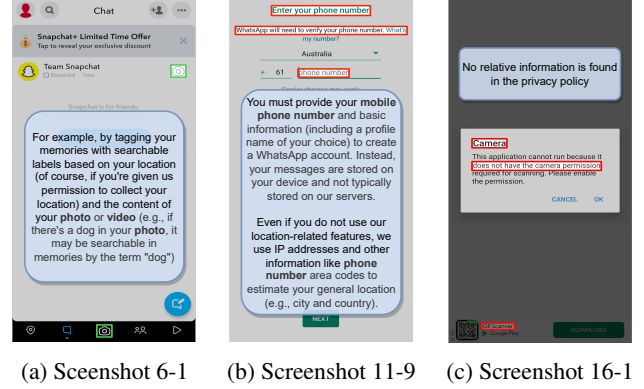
Chat

Snapchat+ Limited Time Offer
Tap to reveal your exclusive discount

Team Snapchat
Received · 1mo

Snapchat is for friends.

For example, by tagging your memories with searchable labels based on your location (of course, if you're given us permission to collect your location) and the content of your **photo** or **video** (e.g., if there's a dog in your **photo**, it may be searchable in memories by the term "dog")

Enter your phone number

WhatsApp will need to verify your phone number. What's my number?

Australia

+ 61 Phone number

Carrier charges may apply

You must provide your **mobile phone number** and basic information (including a profile name of your choice) to create a WhatsApp account. Instead, your messages are stored on your device and not typically stored on our servers.

Even if you do not use our location-related features, we use IP addresses and other information like **phone number** area codes to estimate your general location (e.g., city and country).

NEXT

No relative information is found in the privacy policy

Camera

This application cannot run because it does not have the camera permission required for scanning. Please enable the permission.

CANCEL OK

QR Scanner

DOWNLOAD

(a) Screenshot 6-1 (b) Screenshot 11-9 (c) Screenshot 16-1